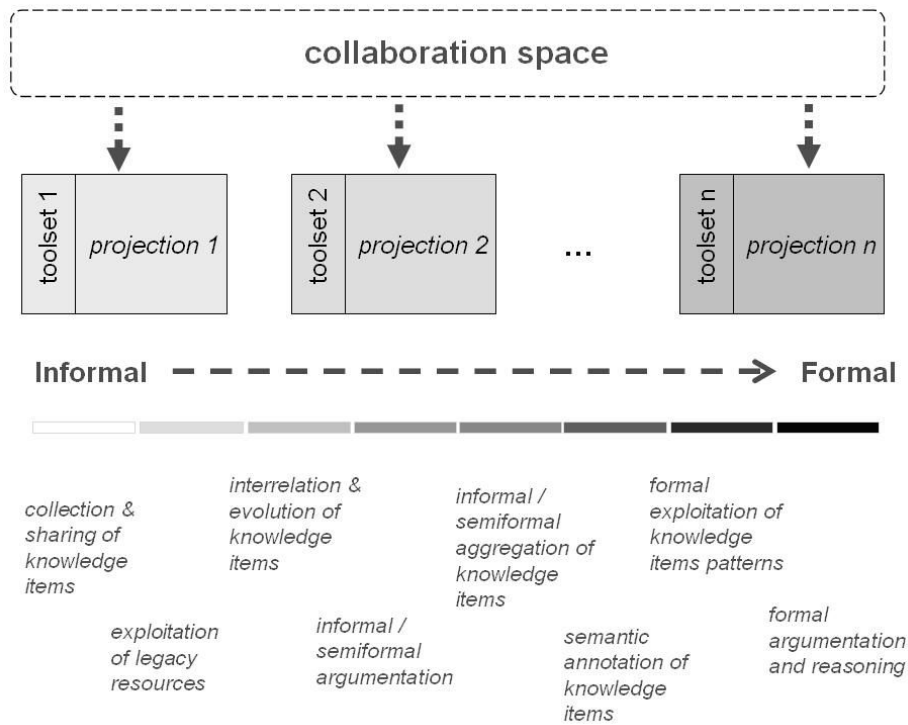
collaboration space

toolset 1
projection 1

toolset 2
projection 2

...

toolset n
projection n

Informal

Formal

collection & sharing of knowledge items

exploitation of legacy resources

interrelation & evolution of knowledge items

informal / semiformal argumentation

informal / semiformal aggregation of knowledge items

semantic annotation of knowledge items

formal exploitation of knowledge items patterns

formal argumentation and reasoning